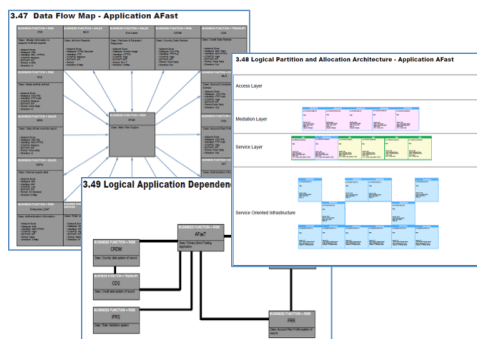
3.47 Data Flow Map - Application AFast

3.48 Logical Partition and Allocation Architecture - Application AFast

Access Layer

Mediation Layer

Service Layer

Service Oriented Infrastructure

3.49 Logical Application Dependence

CRDM

CDQ

IFRS

AFast

FMS

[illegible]